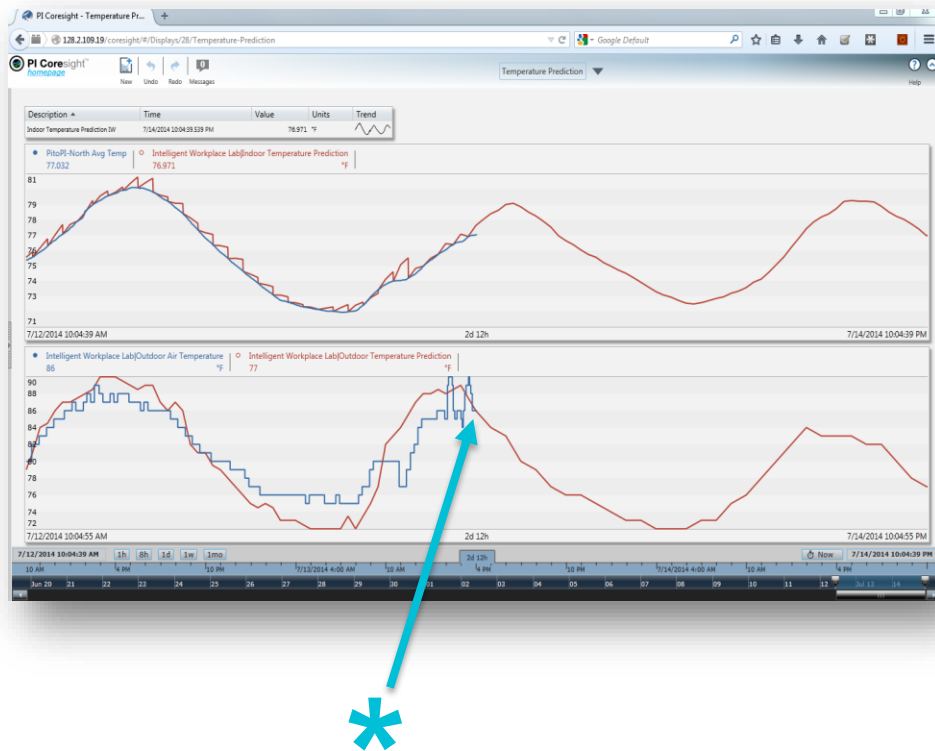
PI Coresight - Temperature Pr...

128.2.109.19/coresight/#/Displays/28/Temperature-Prediction

Google Default

PI Coresight homepage

New Undo Redo Messages

Temperature Prediction

Help

| Description | Time | Value | Units | Trend |
|---|---|---|---|---|
| Indoor Temperature Prediction IW | 7/14/2014 10:04:39.539 PM | 76.971 | °F | |

PitoPI-North Avg Temp 77.032

Intelligent Workplace Lab|Indoor Temperature Prediction 76.971 °F

81
79
78
77
76
75
74
73
71

7/12/2014 10:04:39 AM 2d 12h 7/14/2014 10:04:39 PM

Intelligent Workplace Lab|Outdoor Air Temperature 86 °F

Intelligent Workplace Lab|Outdoor Temperature Prediction 77 °F

90
88
86
84
82
80
78
76
74
72

7/12/2014 10:04:55 AM 2d 12h 7/14/2014 10:04:55 PM

7/12/2014 10:04:39 AM 1h 8h 1d 1w 1mo 2d 12h Now 7/14/2014 10:04:39 PM

10 AM 4 PM 10 PM 7/13/2014 4:00 AM 10 AM 4 PM 10 PM 7/14/2014 4:00 AM 10 AM 4 PM

Jun 20 21 22 23 24 25 26 27 28 29 30 01 02 03 04 05 06 07 08 09 10 11 12 Jul 13 14